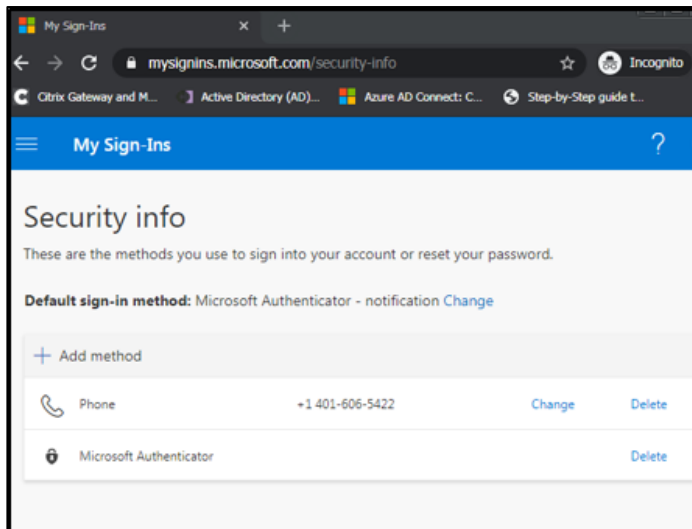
My Sign-Ins ×
+
mysignins.microsoft.com/security-info
Incognito
Citrix Gateway and M... Active Directory (AD)... Azure AD Connect: C... Step-by-Step guide t...

My Sign-Ins
?

Security info

These are the methods you use to sign into your account or reset your password.

**Default sign-in method:** Microsoft Authenticator - notification Change

+ Add method

| Phone | +1 401-606-5422 | Change | Delete |
|---|---|---|---|
| Microsoft Authenticator | | | Delete |